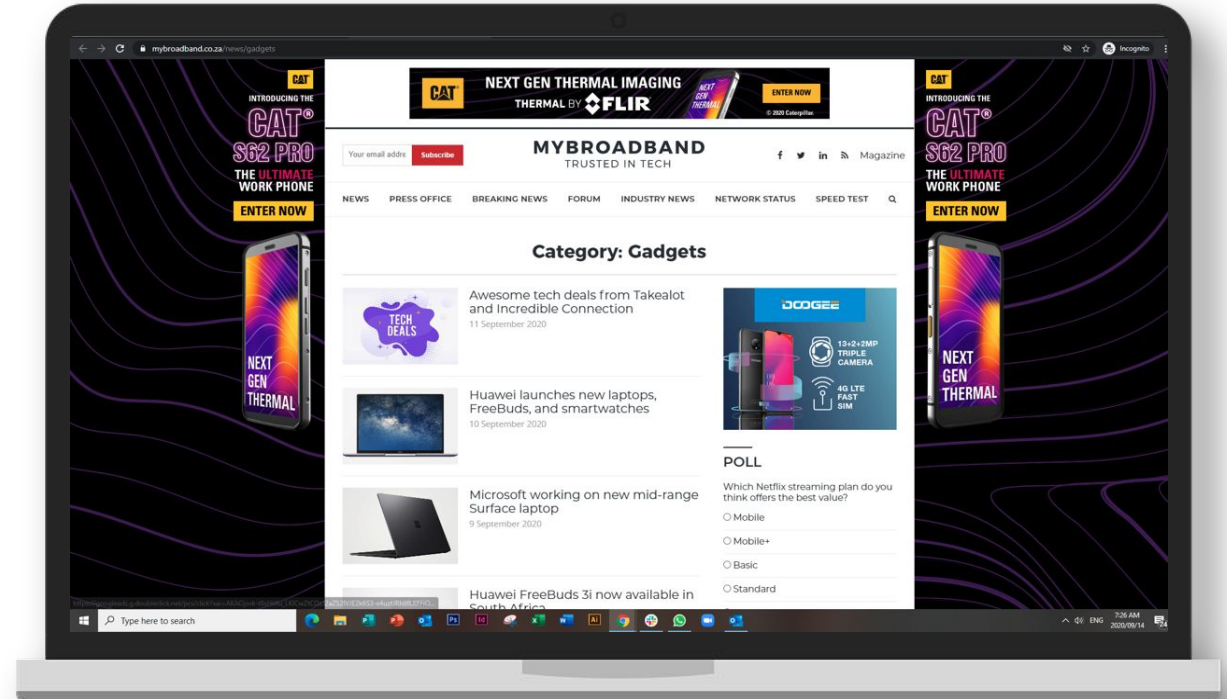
mybroadband.co.za/news/gadgets

Incognito

CAT
INTRODUCING THE
CAT®
S62 PRO
THE ULTIMATE WORK PHONE
ENTER NOW
NEXT GEN THERMAL

CAT NEXT GEN THERMAL IMAGING
THERMAL BY FLIR
NEXT GEN THERMAL
ENTER NOW
© 2020 Caterpillar.

Your email addre Subscribe

MYBROADBAND
TRUSTED IN TECH

Magazine

NEWS PRESS OFFICE BREAKING NEWS FORUM INDUSTRY NEWS NETWORK STATUS SPEED TEST

Category: Gadgets

TECH DEALS
Awesome tech deals from Takealot and Incredible Connection
11 September 2020

Huawei launches new laptops, FreeBuds, and smartwatches
10 September 2020

Microsoft working on new mid-range Surface laptop
9 September 2020

Huawei FreeBuds 3i now available in South Africa

DOOGEE
13+2+2MP TRIPLE CAMERA
4G LTE FAST SIM

POLL
Which Netflix streaming plan do you think offers the best value?
Mobile
Mobile+
Basic
Standard

CAT
INTRODUCING THE
CAT®
S62 PRO
THE ULTIMATE WORK PHONE
ENTER NOW
NEXT GEN THERMAL

Type here to search

ENG 7:26 AM 2020/09/14